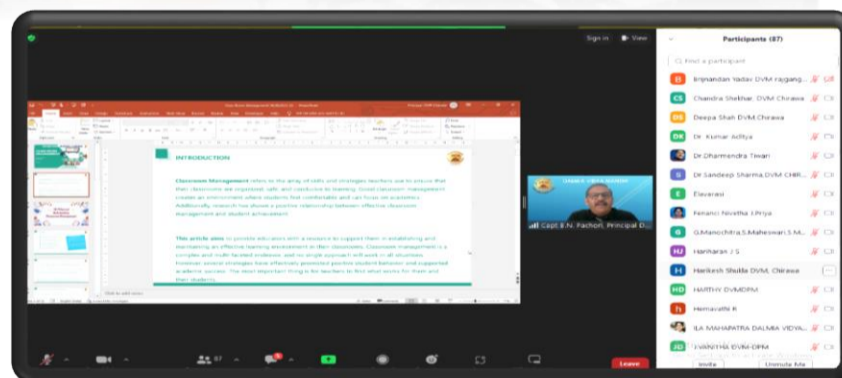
Sign in View

Participants (87)

Find a participant

Brijnandan Yadav DVM rajgang...
Chandra Shekhar, DVM Chirawa
Deepa Shah DVM Chirawa
Dr. Kumar Aditya
Dr Dharmendra Tiwari
Dr Sandeep Sharma,DVM CHIR...
Elavarasi
Fenanci Nivetha J.Priya
G.Manochitra,S.Maheswari,S.M...
Hariharan / S
Harikesh Shukla DVM, Chirawa
HARTHY DVMDPM
Hemavathi R
ILA MAHAPATRA DALMIA VIDYA...
J.HARITHA DVM-DPM

Invite Unmute Me

INTRODUCTION

Classroom Management refers to the array of skills and strategies teachers use to ensure that their classrooms are organized, safe, and conducive to learning. Good classroom management creates an environment where students feel comfortable and can focus on academics. Additionally, research has shown a positive relationship between effective classroom management and student achievement.

This article aims to provide educators with a resource to support them in establishing and maintaining an effective learning environment in their classrooms. Classroom management is a complex and multi-faceted endeavor, and no single approach will work in all situations. However, several strategies have effectively promoted positive student behavior and supported academic success. The most important thing is for teachers to find what works for them and their students.

Capt B.N. Pachori, Principal D...

87

Leave